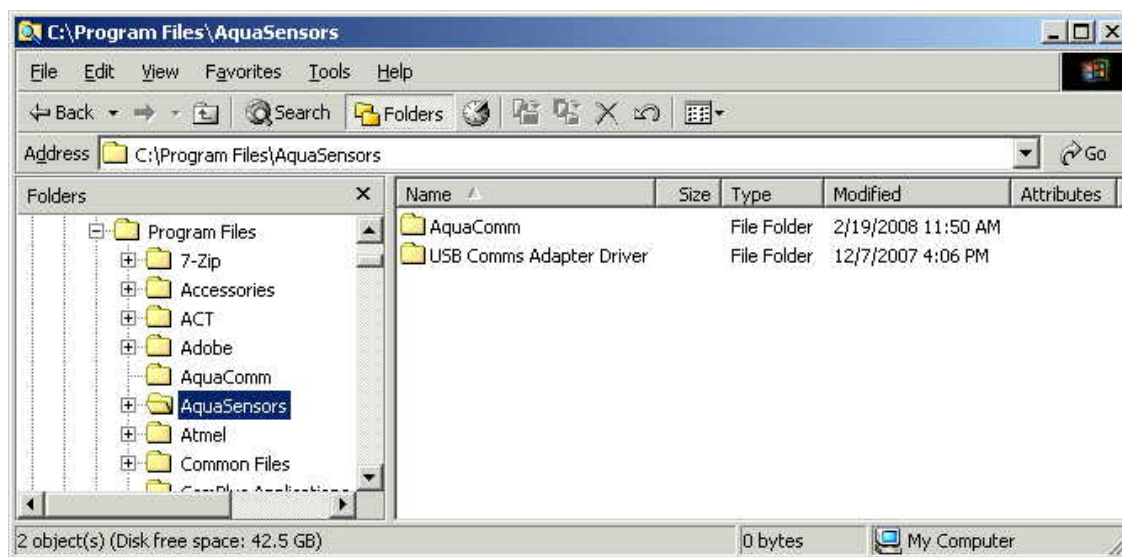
C:\Program Files\AquaSensors

File Edit View Favorites Tools Help

Back Search Folders

Address C:\Program Files\AquaSensors Go

Folders ×

Program Files
7-Zip
Accessories
ACT
Adobe
AquaComm
AquaSensors
Atmel
Common Files
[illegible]

| Name | Size | Type | Modified | Attributes |
|---|---|---|---|---|
| AquaComm | | File Folder | 2/19/2008 11:50 AM | |
| USB Comms Adapter Driver | | File Folder | 12/7/2007 4:06 PM | |

2 object(s) (Disk free space: 42.5 GB) 0 bytes My Computer